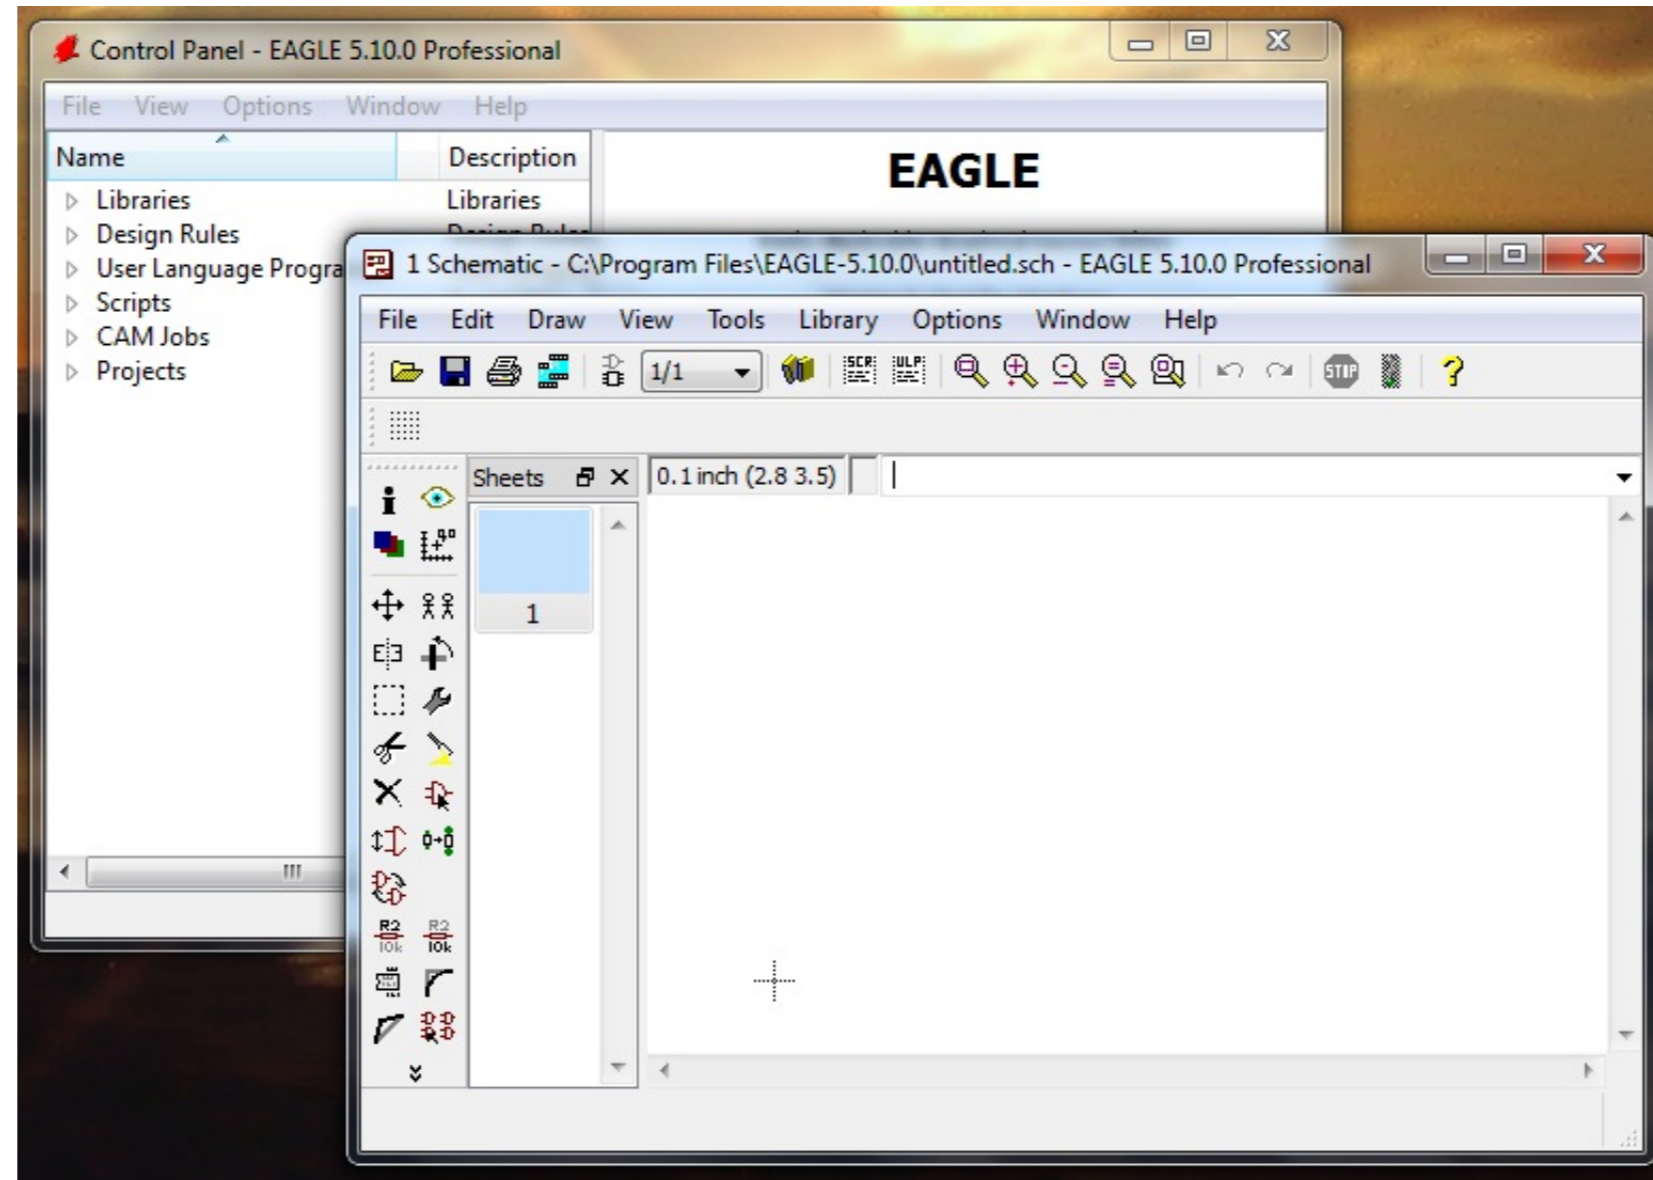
Control Panel - EAGLE 5.10.0 Professional

File View Options Window Help

| Name | Description |
|---|---|
| Libraries | Libraries |
| Design Rules | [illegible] |
| User Language Progra | |
| Scripts | |
| CAM Jobs | |
| Projects | |

EAGLE

1 Schematic - C:\Program Files\EAGLE-5.10.0\untitled.sch - EAGLE 5.10.0 Professional

File Edit Draw View Tools Library Options Window Help

1/1

SCR ULP

STOP

?

Sheets

0.1 inch (2.8 3.5)

1

R2 10k R2 10k